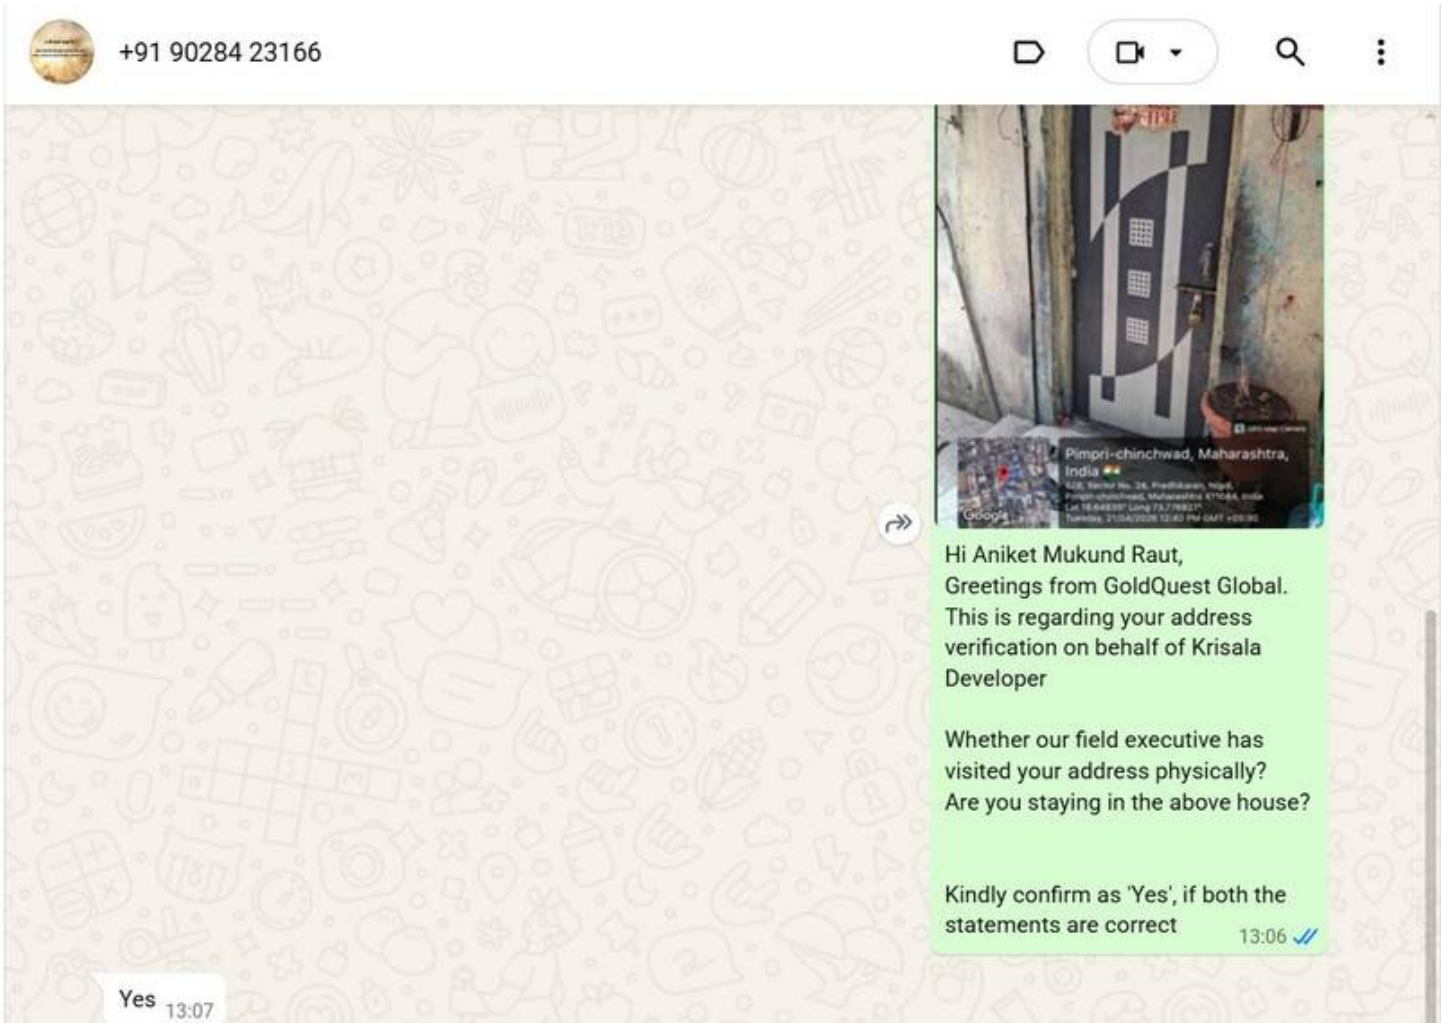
+91 90284 23166

Pimpri-chinchwad, Maharashtra, India
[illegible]
Google

Hi Aniket Mukund Raut,
Greetings from GoldQuest Global.
This is regarding your address verification on behalf of Krisala Developer

Whether our field executive has visited your address physically?
Are you staying in the above house?

Kindly confirm as 'Yes', if both the statements are correct 13:06

Yes 13:07